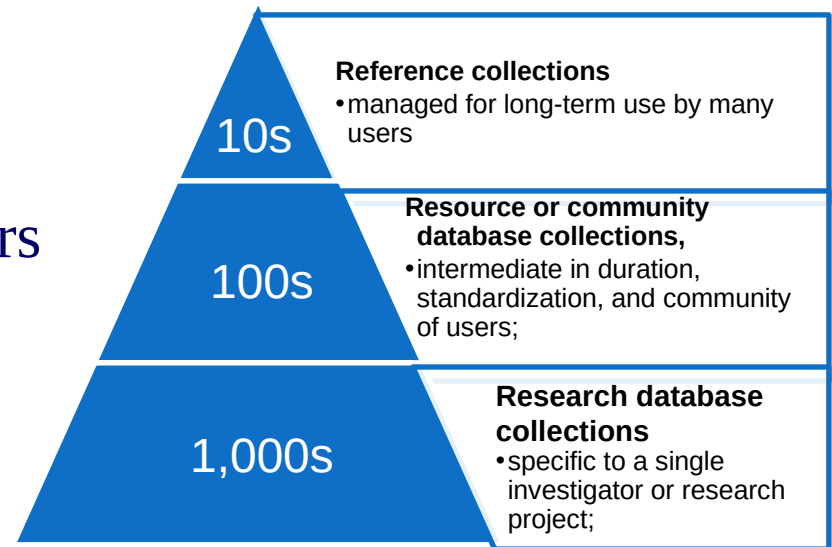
rs

10s

Reference collections
• managed for long-term use by many users

100s

Resource or community database collections,
• intermediate in duration, standardization, and community of users;

1,000s

Research database collections
• specific to a single investigator or research project;